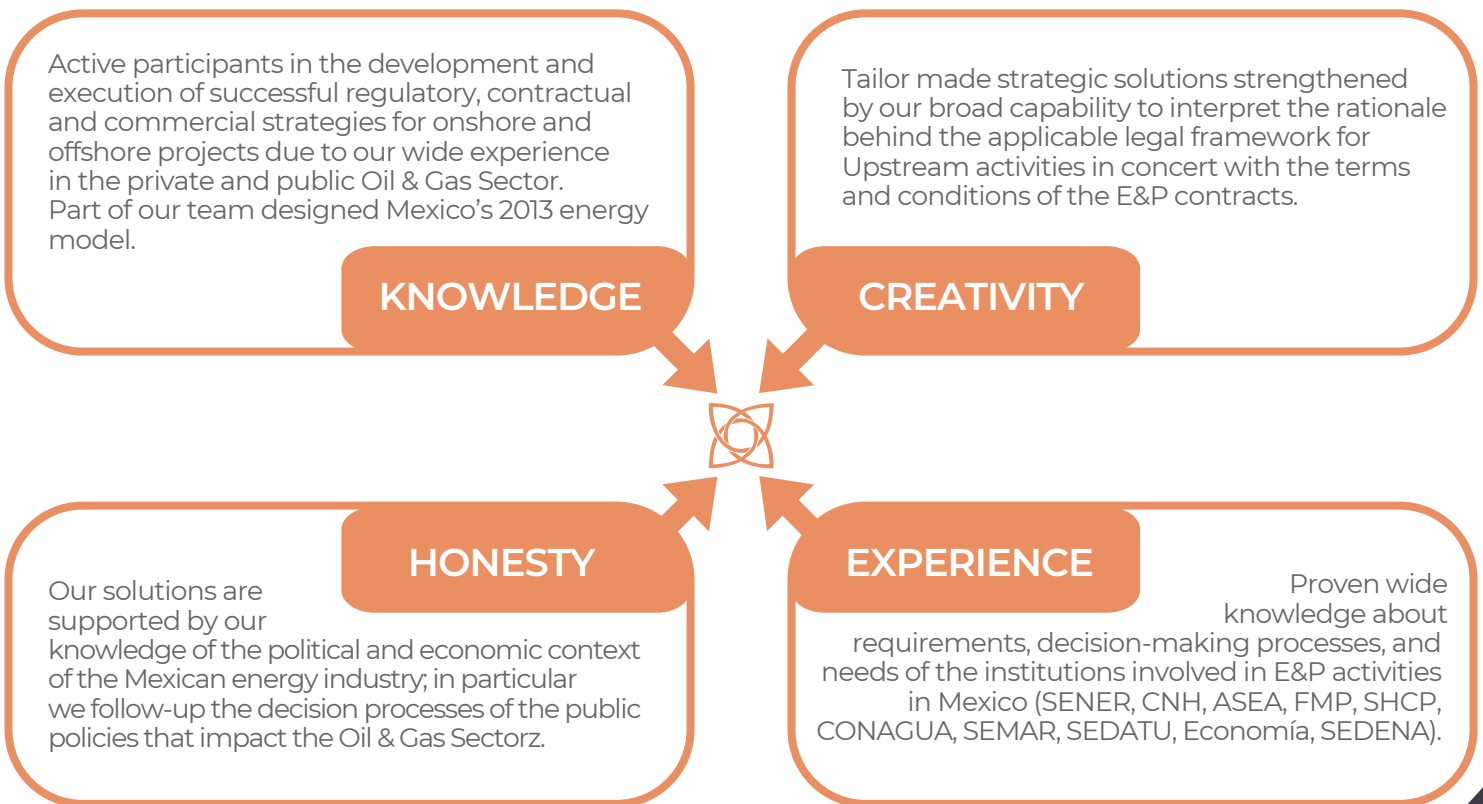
Active participants in the development and execution of successful regulatory, contractual and commercial strategies for onshore and offshore projects due to our wide experience in the private and public Oil & Gas Sector. Part of our team designed Mexico's 2013 energy model.

KNOWLEDGE

Tailor made strategic solutions strengthened by our broad capability to interpret the rationale behind the applicable legal framework for Upstream activities in concert with the terms and conditions of the E&P contracts.

CREATIVITY

HONESTY

Our solutions are supported by our knowledge of the political and economic context of the Mexican energy industry; in particular we follow-up the decision processes of the public policies that impact the Oil & Gas Sectorz.

EXPERIENCE

Proven wide knowledge about requirements, decision-making processes, and needs of the institutions involved in E&P activities in Mexico (SENER, CNH, ASEA, FMP, SHCP, CONAGUA, SEMAR, SEDATU, Economía, SEDENA).